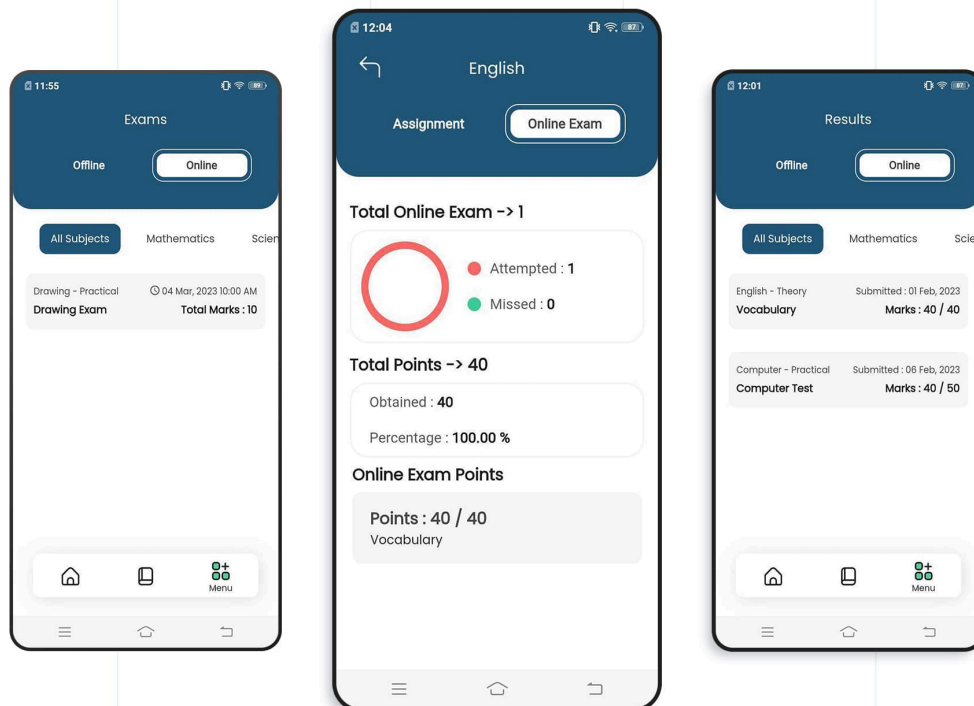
11:55
89

Exams

Offline
Online

All Subjects
Mathematics
Scien

Drawing - Practical
04 Mar, 2023 10:00 AM
Drawing Exam
Total Marks : 10

Menu

12:04
87

English

Assignment
Online Exam

Total Online Exam -> 1

Attempted : 1
Missed : 0

Total Points -> 40

Obtained : 40

Percentage : 100.00 %

Online Exam Points

Points : 40 / 40
Vocabulary

12:01
87

Results

Offline
Online

All Subjects
Mathematics
Scie

English - Theory
Submitted : 01 Feb, 2023
Vocabulary
Marks : 40 / 40

Computer - Practical
Submitted : 06 Feb, 2023
Computer Test
Marks : 40 / 50

Menu